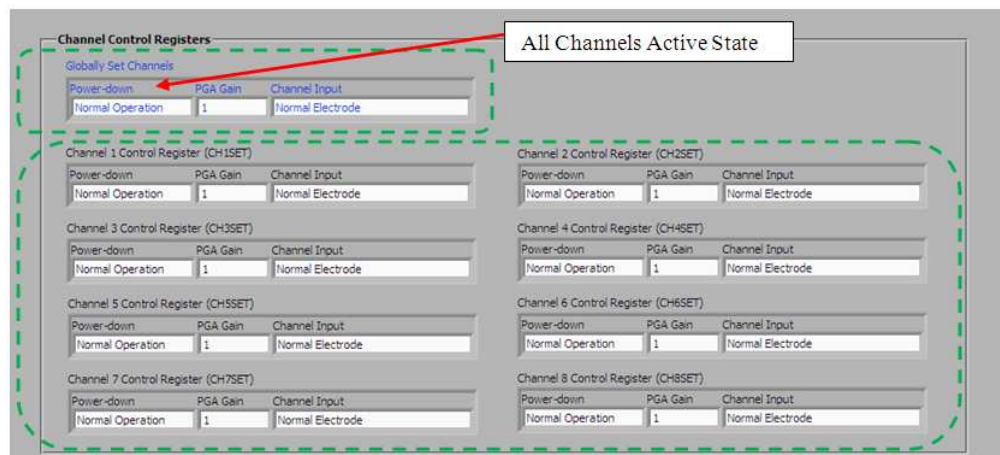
Channel Control Registers

All Channels Active State

Globally Set Channels
Power-down PGA Gain Channel Input
Normal Operation 1 Normal Electrode

Channel 1 Control Register (CH1SET)
Power-down PGA Gain Channel Input
Normal Operation 1 Normal Electrode

Channel 2 Control Register (CH2SET)
Power-down PGA Gain Channel Input
Normal Operation 1 Normal Electrode

Channel 3 Control Register (CH3SET)
Power-down PGA Gain Channel Input
Normal Operation 1 Normal Electrode

Channel 4 Control Register (CH4SET)
Power-down PGA Gain Channel Input
Normal Operation 1 Normal Electrode

Channel 5 Control Register (CH5SET)
Power-down PGA Gain Channel Input
Normal Operation 1 Normal Electrode

Channel 6 Control Register (CH6SET)
Power-down PGA Gain Channel Input
Normal Operation 1 Normal Electrode

Channel 7 Control Register (CH7SET)
Power-down PGA Gain Channel Input
Normal Operation 1 Normal Electrode

Channel 8 Control Register (CH8SET)
Power-down PGA Gain Channel Input
Normal Operation 1 Normal Electrode